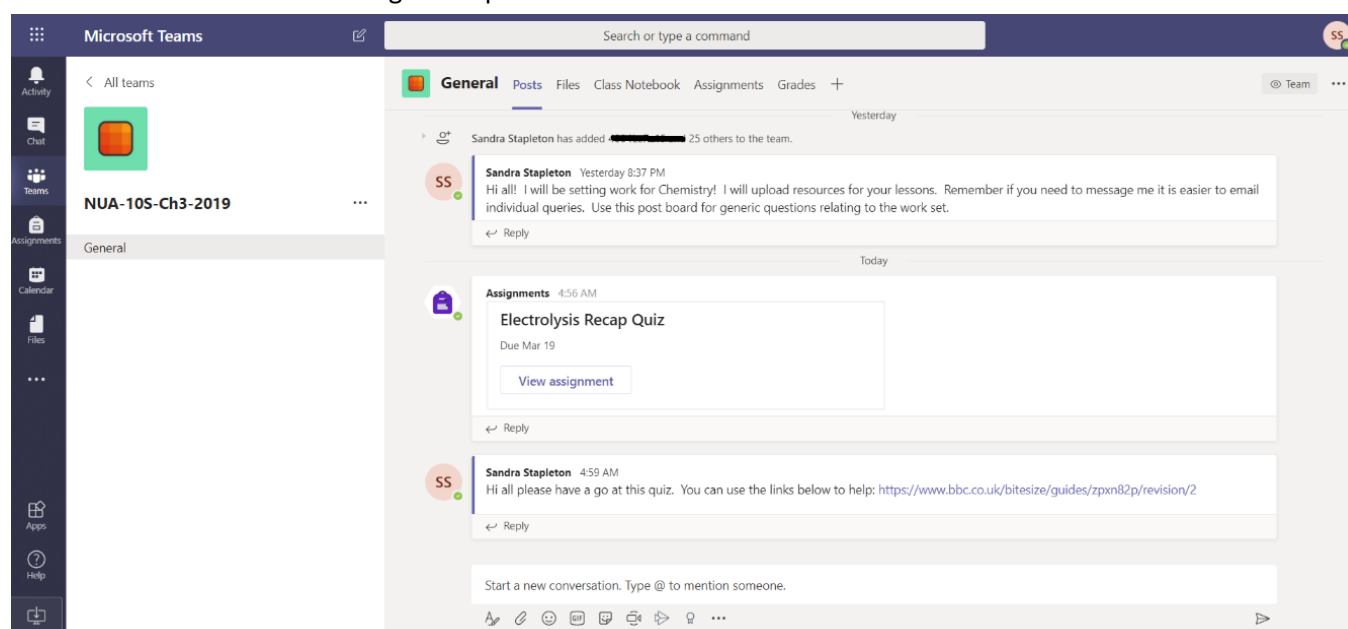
Microsoft Teams

Search or type a command

SS

Activity

Chat

Teams

Assignments

Calendar

Files

...

Apps

Help

< All teams

NUA-10S-Ch3-2019 ...

General

General Posts Files Class Notebook Assignments Grades +

Team ...

Yesterday

Sandra Stapleton has added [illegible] 25 others to the team.

SS

Sandra Stapleton Yesterday 8:37 PM
Hi all! I will be setting work for Chemistry! I will upload resources for your lessons. Remember if you need to message me it is easier to email individual queries. Use this post board for generic questions relating to the work set.

Reply

Today

Assignments 4:56 AM

Electrolysis Recap Quiz

Due Mar 19

View assignment

Reply

SS

Sandra Stapleton 4:59 AM
Hi all please have a go at this quiz. You can use the links below to help: https://www.bbc.co.uk/bitesize/guides/zpxn82p/revision/2

Reply

Start a new conversation. Type @ to mention someone.

...